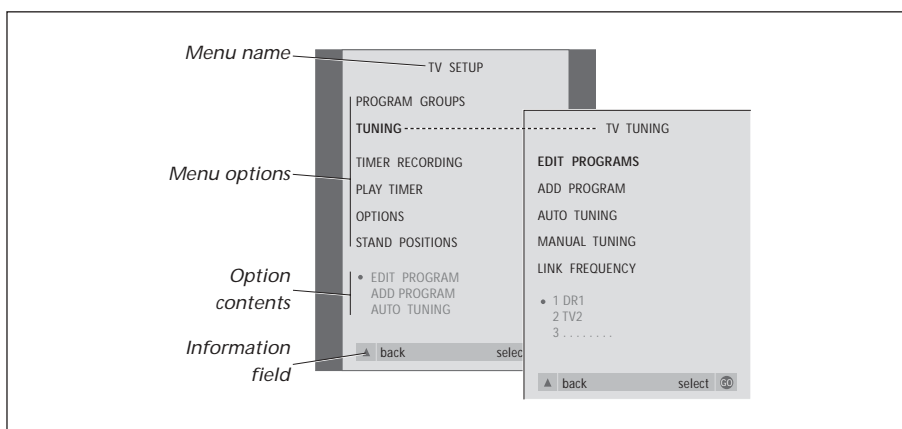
Menu name
Menu options
Option contents
Information field

TV SETUP
PROGRAM GROUPS
TUNING
TIMER RECORDING
PLAY TIMER
OPTIONS
STAND POSITIONS
• EDIT PROGRAM
ADD PROGRAM
AUTO TUNING
▲ back
select

TV TUNING
EDIT PROGRAMS
ADD PROGRAM
AUTO TUNING
MANUAL TUNING
LINK FREQUENCY
• 1 DR1
2 TV2
3 . . . . . . . .
▲ back
select GO